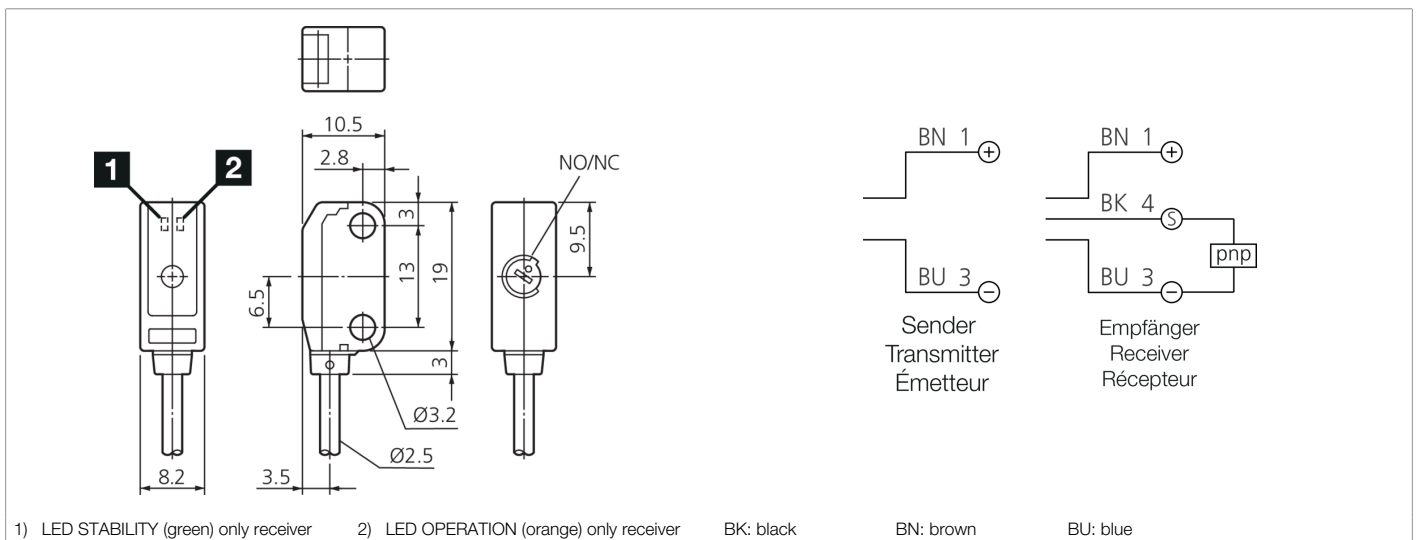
1
2
10.5
2.8
3
13
19
6.5
3
Ø3.2
Ø2.5
8.2
3.5
NO/NC
9.5

BN 1
BU 3
Sender
Transmitter
Émetteur

BN 1
BK 4
BU 3
pnp
Empfänger
Receiver
Récepteur

1) LED STABILITY (green) only receiver 2) LED OPERATION (orange) only receiver BK: black BN: brown BU: blue